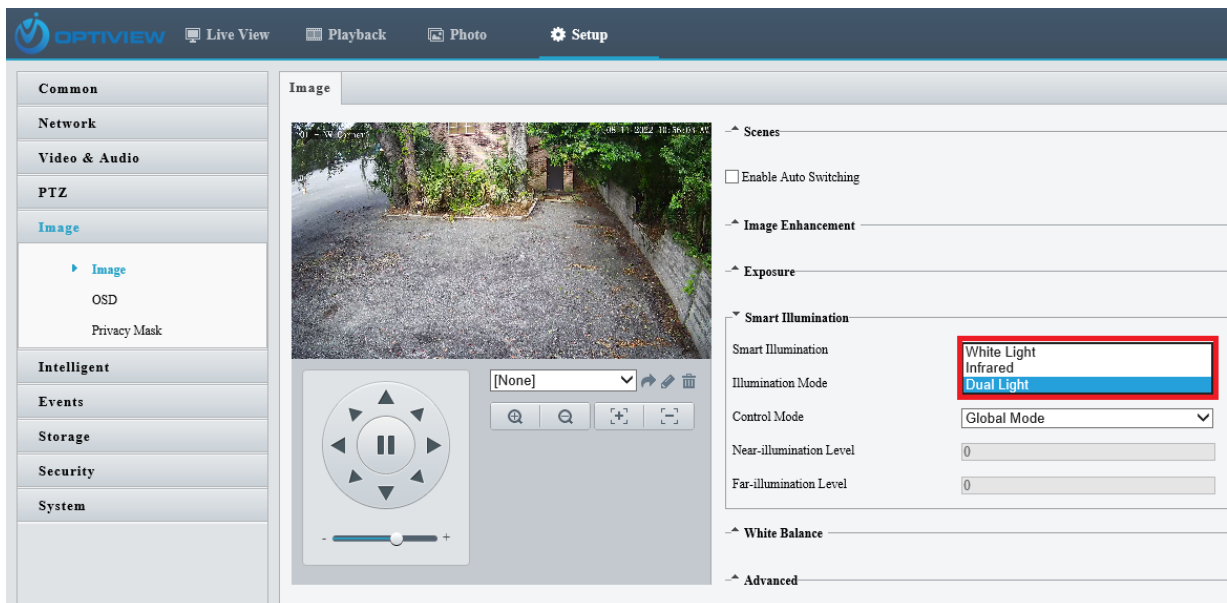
OPTIVIEW Live View Playback Photo Setup

Common
Network
Video & Audio
PTZ
Image
Image
OSD
Privacy Mask
Intelligent
Events
Storage
Security
System

Image

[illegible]

[None]

- +

Scenes
Enable Auto Switching
Image Enhancement
Exposure
Smart Illumination
Smart Illumination
White Light
Infrared
Dual Light
Illumination Mode
Control Mode Global Mode
Near-illumination Level 0
Far-illumination Level 0
White Balance
Advanced